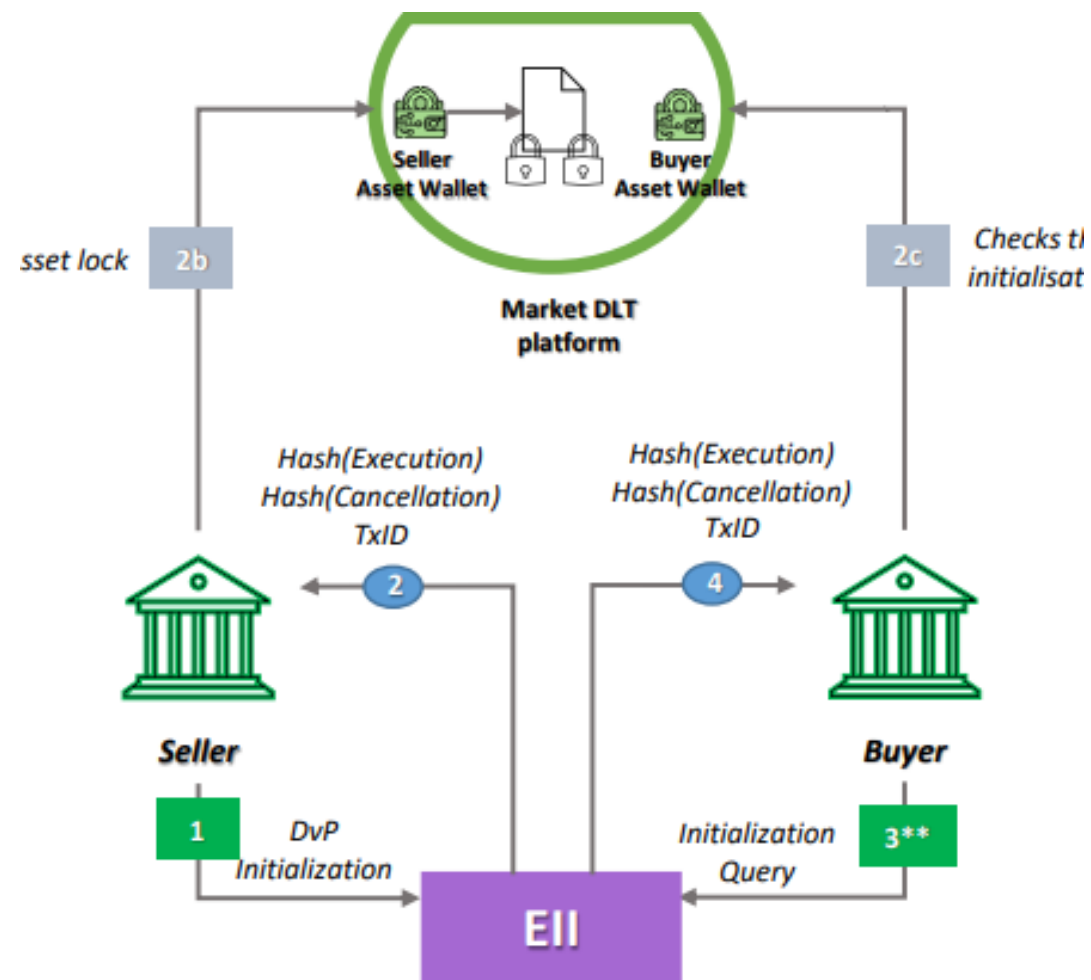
Seller Asset Wallet

Buyer Asset Wallet

sset lock

2b

2c

Checks th initialisat

Market DLT platform

Hash(Execution) Hash(Cancellation) TxID

Hash(Execution) Hash(Cancellation) TxID

2

4

Seller

Buyer

1

DvP Initialization

Initialization Query

3**

EII